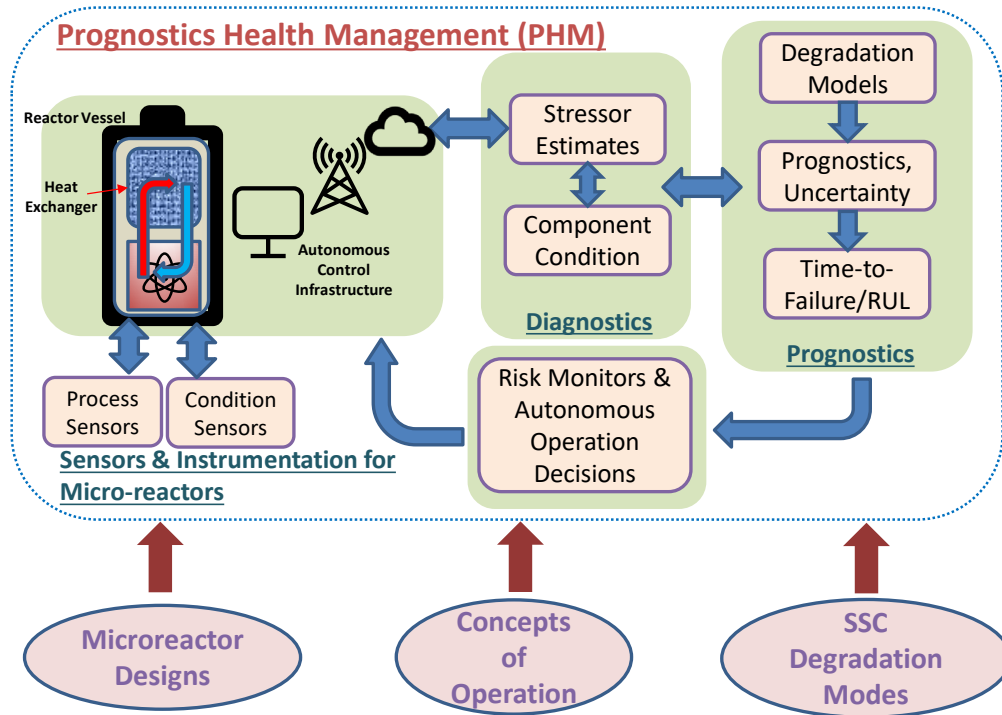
Prognostics Health Management (PHM)

Reactor Vessel

Heat Exchanger

Autonomous Control Infrastructure

Stressor Estimates

Component Condition

Diagnostics

Degradation Models

Prognostics, Uncertainty

Time-to-Failure/RUL

Prognostics

Process Sensors

Condition Sensors

Sensors & Instrumentation for Micro-reactors

Risk Monitors & Autonomous Operation Decisions

Microreactor Designs

Concepts of Operation

SSC Degradation Modes